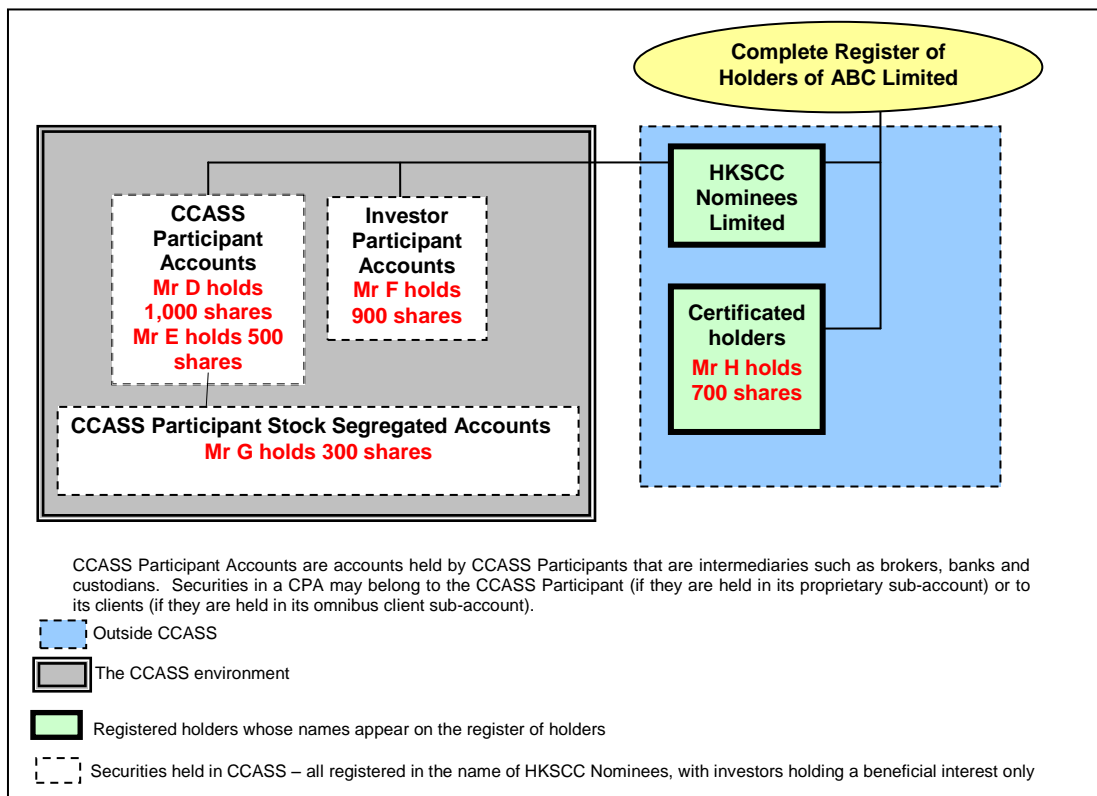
Complete Register of Holders of ABC Limited

CCASS Participant Accounts
Mr D holds 1,000 shares
Mr E holds 500 shares

Investor Participant Accounts
Mr F holds 900 shares

HKSCC Nominees Limited

Certificated holders
Mr H holds 700 shares

CCASS Participant Stock Segregated Accounts
Mr G holds 300 shares

CCASS Participant Accounts are accounts held by CCASS Participants that are intermediaries such as brokers, banks and custodians. Securities in a CPA may belong to the CCASS Participant (if they are held in its proprietary sub-account) or to its clients (if they are held in its omnibus client sub-account).

Outside CCASS

The CCASS environment

Registered holders whose names appear on the register of holders

Securities held in CCASS – all registered in the name of HKSCC Nominees, with investors holding a beneficial interest only